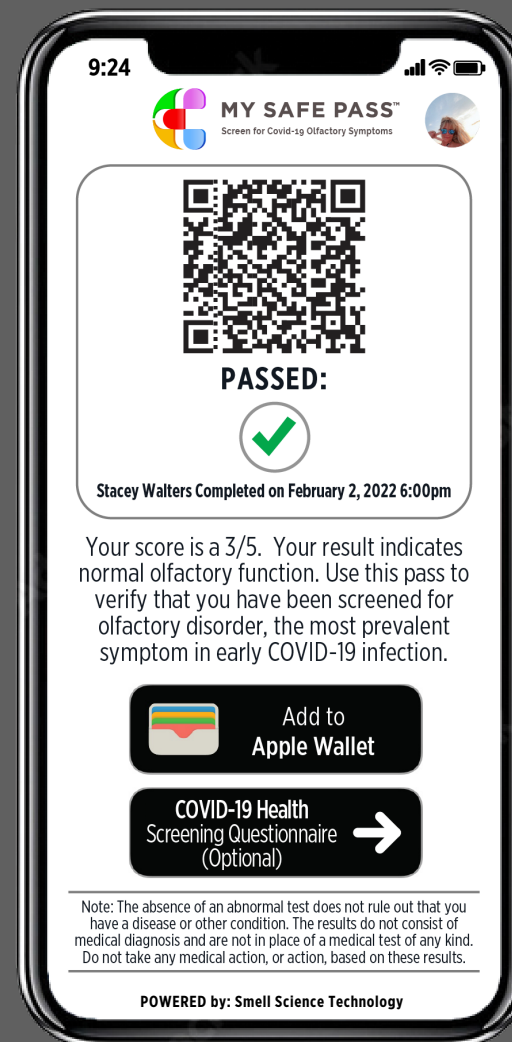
9:24

MY SAFE PASS™
Screen for Covid-19 Olfactory Symptoms

PASSED:

Stacey Walters Completed on February 2, 2022 6:00pm

Your score is a 3/5. Your result indicates normal olfactory function. Use this pass to verify that you have been screened for olfactory disorder, the most prevalent symptom in early COVID-19 infection.

Add to
Apple Wallet

COVID-19 Health
Screening Questionnaire
(Optional)

Note: The absence of an abnormal test does not rule out that you have a disease or other condition. The results do not consist of medical diagnosis and are not in place of a medical test of any kind. Do not take any medical action, or action, based on these results.

POWERED by: Smell Science Technology